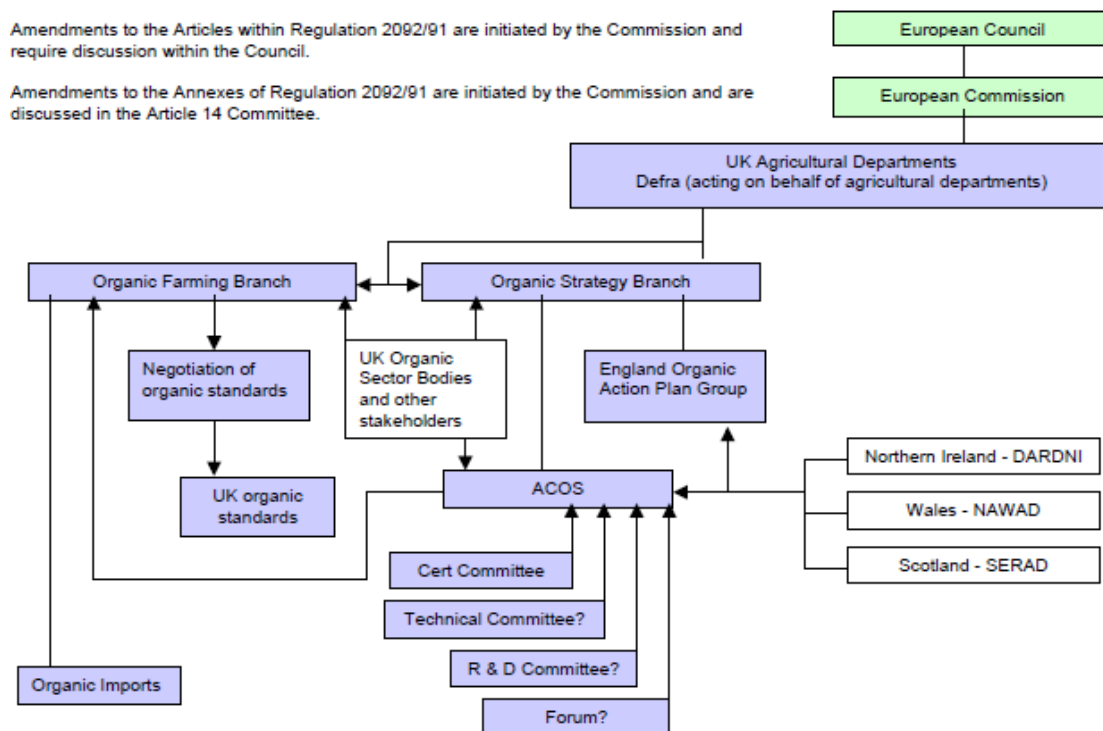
Amendments to the Articles within Regulation 2092/91 are initiated by the Commission and require discussion within the Council.

Amendments to the Annexes of Regulation 2092/91 are initiated by the Commission and are discussed in the Article 14 Committee.

European Council

European Commission

UK Agricultural Departments
Defra (acting on behalf of agricultural departments)

Organic Farming Branch

Organic Strategy Branch

Negotiation of organic standards

UK Organic Sector Bodies and other stakeholders

England Organic Action Plan Group

UK organic standards

ACOS

Northern Ireland - DARDNI

Wales - NAWAD

Scotland - SERAD

Cert Committee

Technical Committee?

R & D Committee?

Organic Imports

Forum?